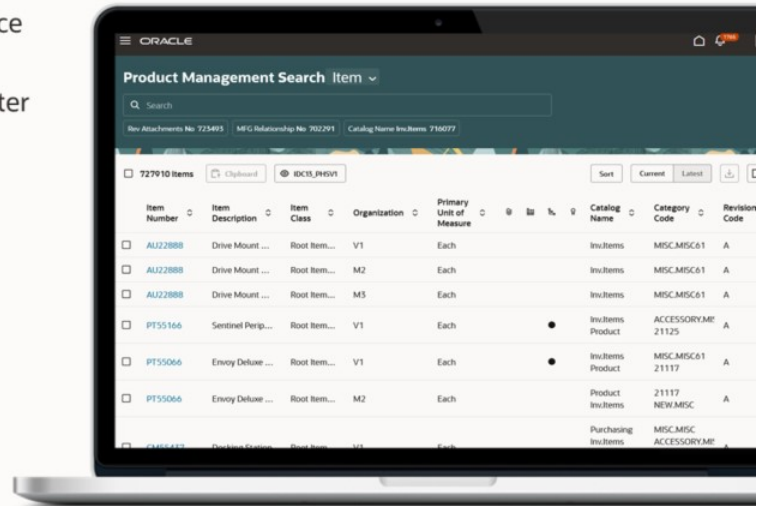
ce

ter

ORACLE

Product Management Search Item

Search

Rev Attachments No 723493 MFG Relationship No 702291 Catalog Name Inv.Items 716077

727910 Items Clipboard IDC13_PHSV1 Sort Current Latest

| Item Number | Item Description | Item Class | Organization | Primary Unit of Measure | | | | | Catalog Name | Category Code | Revision Code |
|---|---|---|---|---|---|---|---|---|---|---|---|
| AU22888 | Drive Mount ... | Root Item... | V1 | Each | | | | | Inv.Items | MISC.MISC61 | A |
| AU22888 | Drive Mount ... | Root Item... | M2 | Each | | | | | Inv.Items | MISC.MISC61 | A |
| AU22888 | Drive Mount ... | Root Item... | M3 | Each | | | | | Inv.Items | MISC.MISC61 | A |
| PT55166 | Sentinel Perip... | Root Item... | V1 | Each | | | ● | | Inv.Items Product | ACCESSORY.MI 21125 | A |
| PT55066 | Envoy Deluxe ... | Root Item... | V1 | Each | | | ● | | Inv.Items Product | MISC.MISC61 21117 | A |
| PT55066 | Envoy Deluxe ... | Root Item... | M2 | Each | | | | | Product Inv.Items | 21117 NEW.MISC | A |
| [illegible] | Docking Station | Root Item... | V1 | Each | | | | | Purchasing Inv.Items | MISC.MISC ACCESSORY.MI | A |